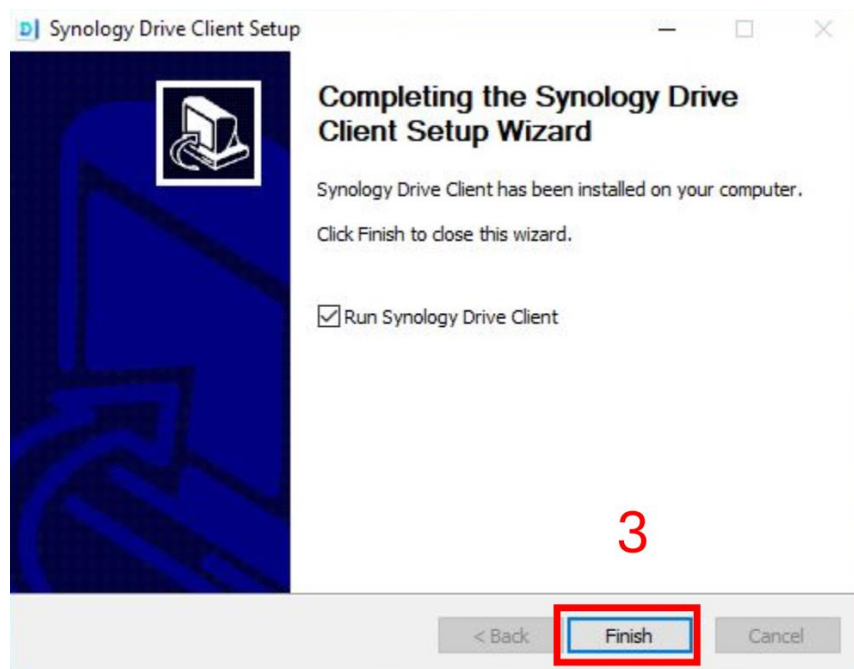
D Synology Drive Client Setup

Completing the Synology Drive Client Setup Wizard

Synology Drive Client has been installed on your computer.

Click Finish to close this wizard.

☑ Run Synology Drive Client

3

< Back Finish Cancel